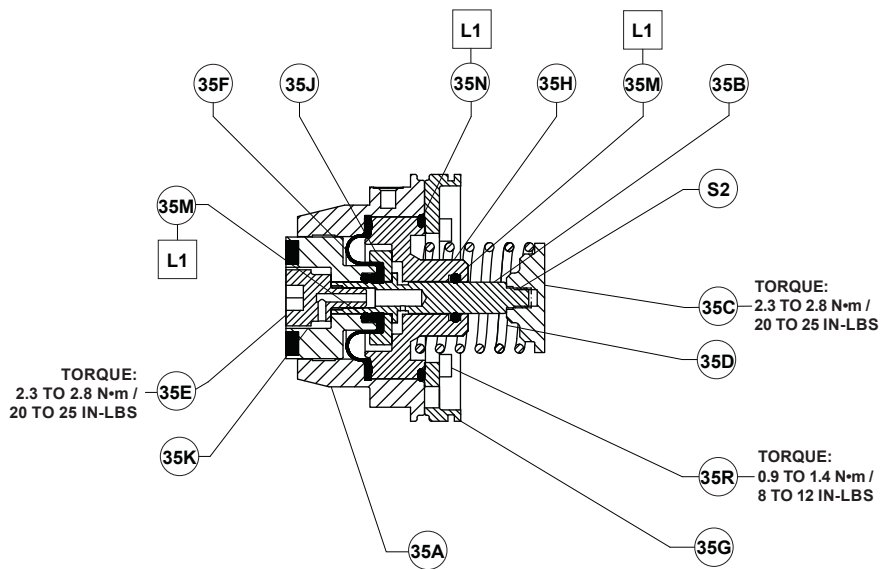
L1

L1

35F

35J

35N

35H

35M

35B

35M

S2

L1

TORQUE:
2.3 TO 2.8 N•m /
20 TO 25 IN-LBS

35C

TORQUE:
2.3 TO 2.8 N•m /
20 TO 25 IN-LBS

35E

35D

35K

TORQUE:
0.9 TO 1.4 N•m /
8 TO 12 IN-LBS

35R

35A

35G